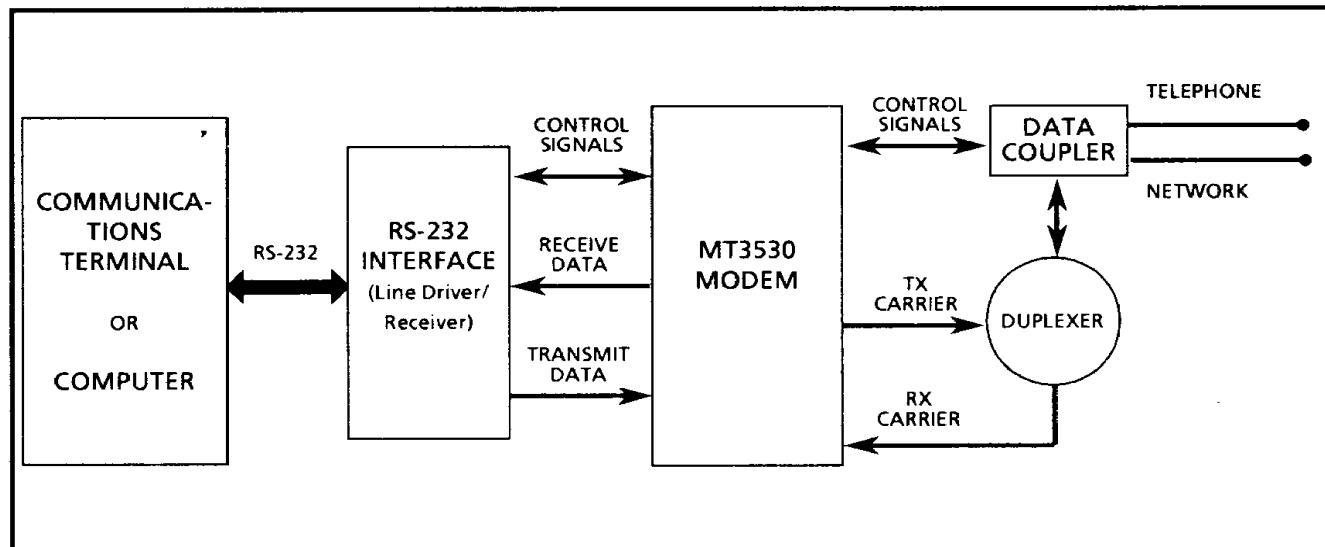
COMMUNICATIONS TERMINAL

OR

COMPUTER

RS-232

RS-232 INTERFACE (Line Driver/ Receiver)

CONTROL SIGNALS

RECEIVE DATA

TRANSMIT DATA

MT3530 MODEM

CONTROL SIGNALS

DATA COUPLER

TELEPHONE

NETWORK

TX CARRIER

DUPLEXER

RX CARRIER